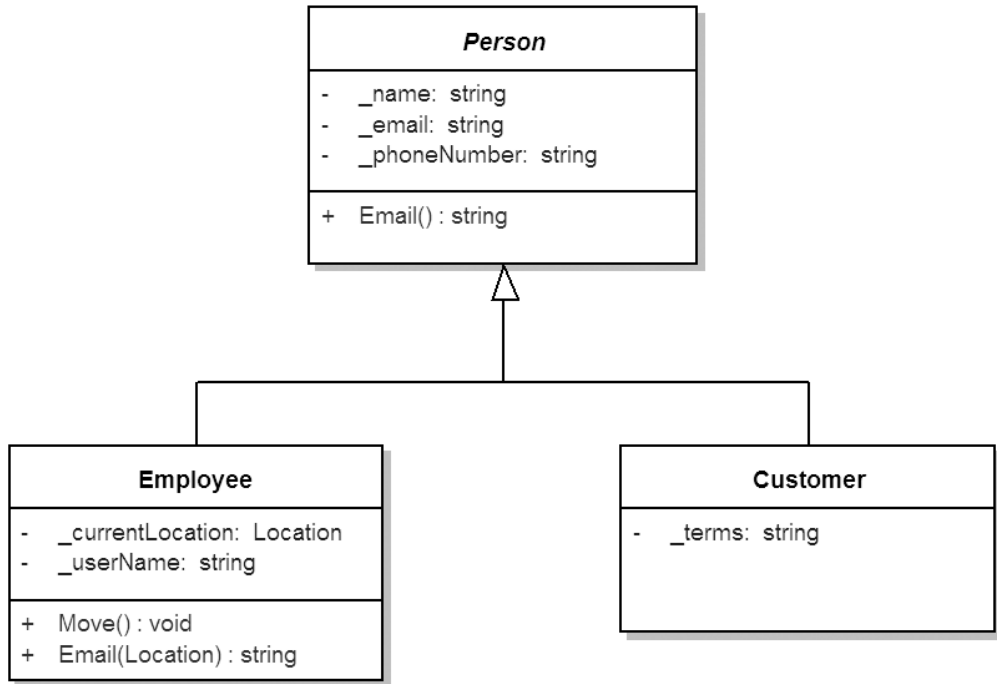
Person

- _name: string
- _email: string
- _phoneNumber: string

+ Email() : string

Employee

- _currentLocation: Location
- _userName: string

+ Move() : void
+ Email(Location) : string

Customer

- _terms: string